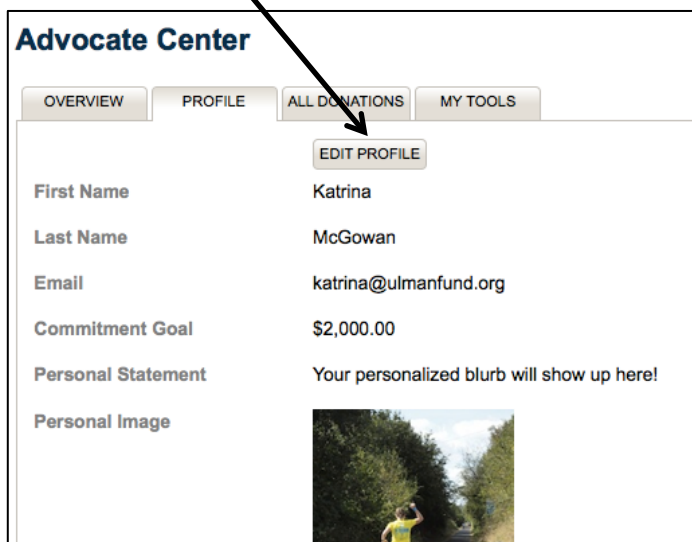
Advocate Center

OVERVIEW | PROFILE | ALL DONATIONS | MY TOOLS

EDIT PROFILE

| | |
|---|---|
| First Name | Katrina |
| Last Name | McGowan |
| Email | katrina@ulmanfund.org |
| Commitment Goal | $2,000.00 |
| Personal Statement | Your personalized blurb will show up here! |
| Personal Image | |